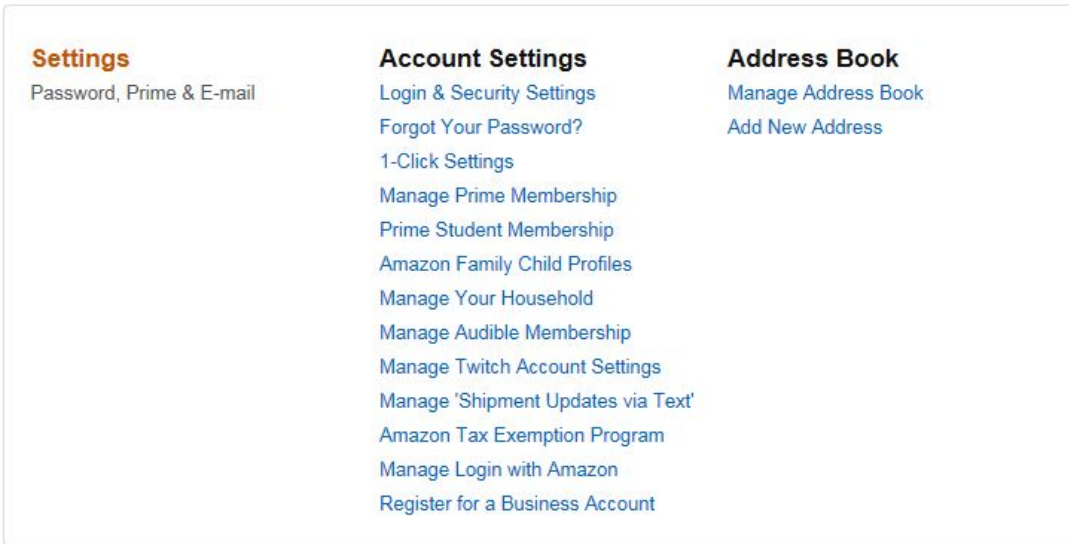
Settings
Password, Prime & E-mail

Account Settings
Login & Security Settings
Forgot Your Password?
1-Click Settings
Manage Prime Membership
Prime Student Membership
Amazon Family Child Profiles
Manage Your Household
Manage Audible Membership
Manage Twitch Account Settings
Manage 'Shipment Updates via Text'
Amazon Tax Exemption Program
Manage Login with Amazon
Register for a Business Account

Address Book
Manage Address Book
Add New Address